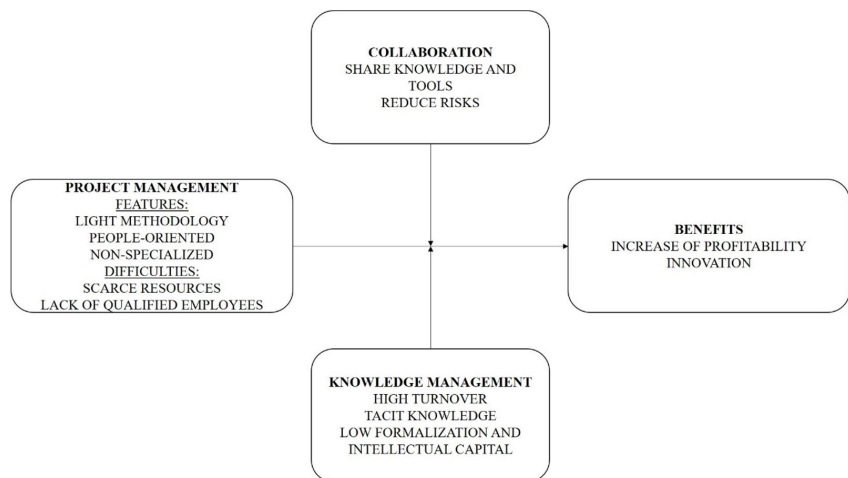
COLLABORATION
SHARE KNOWLEDGE AND TOOLS
REDUCE RISKS

PROJECT MANAGEMENT
FEATURES:
LIGHT METHODOLOGY
PEOPLE-ORIENTED
NON-SPECIALIZED
DIFFICULTIES:
SCARCE RESOURCES
LACK OF QUALIFIED EMPLOYEES

BENEFITS
INCREASE OF PROFITABILITY
INNOVATION

KNOWLEDGE MANAGEMENT
HIGH TURNOVER
TACIT KNOWLEDGE
LOW FORMALIZATION AND INTELLECTUAL CAPITAL